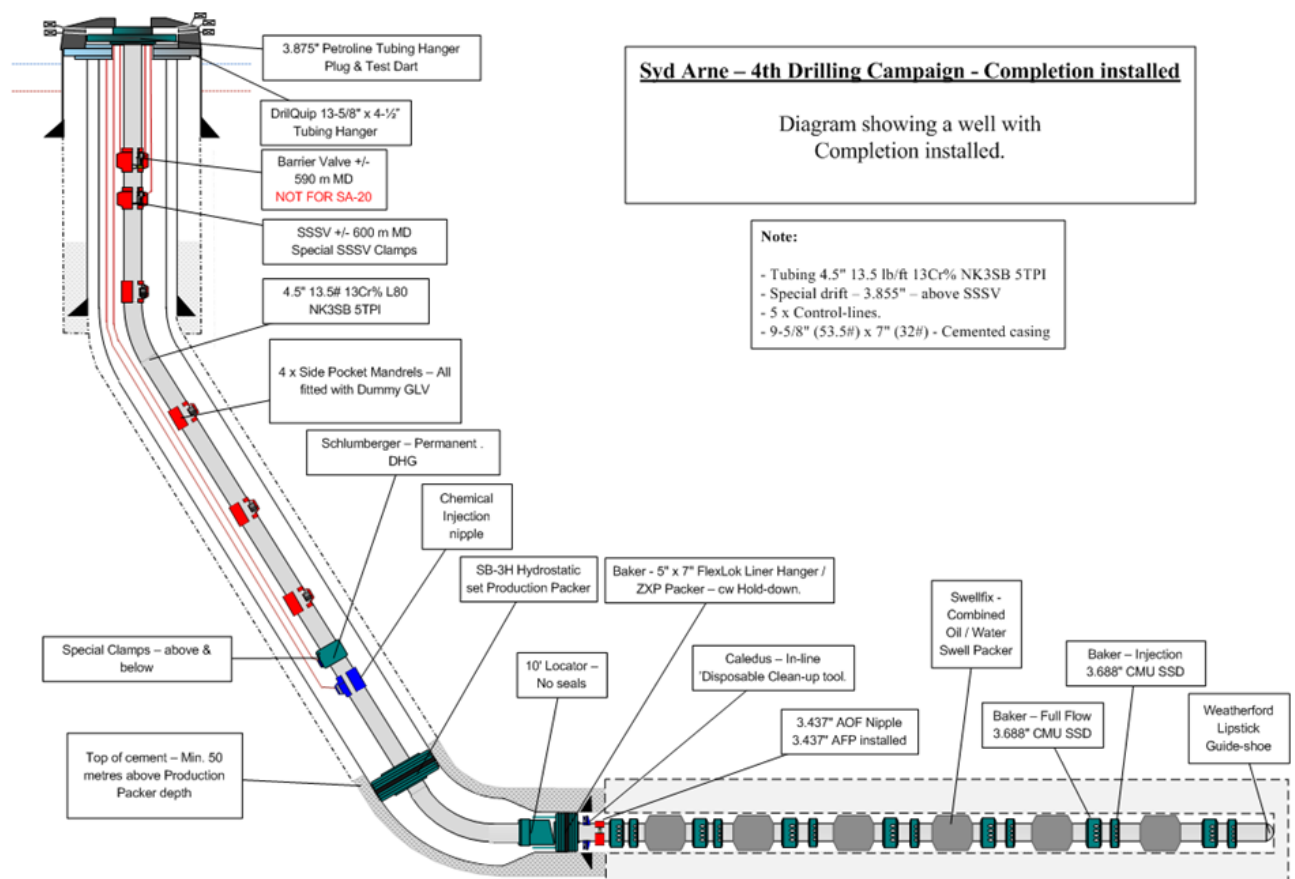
3.875" Petroline Tubing Hanger Plug & Test Dart

DrilQuip 13-5/8" x 4-½" Tubing Hanger

Barrier Valve +/- 590 m MD
NOT FOR SA-20

SSSV +/- 600 m MD Special SSSV Clamps

4.5" 13.5# 13Cr% L80 NK3SB 5TPI

4 x Side Pocket Mandrels – All fitted with Dummy GLV

Schlumberger – Permanent . DHG

Chemical Injection nipple

SB-3H Hydrostatic set Production Packer

Baker - 5" x 7" FlexLok Liner Hanger / ZXP Packer – cw Hold-down.

Special Clamps – above & below

10' Locator – No seals

Caledus – In-line 'Disposable Clean-up tool.

3.437" AOF Nipple 3.437" AFP installed

Top of cement – Min. 50 metres above Production Packer depth

Swellfix - Combined Oil / Water Swell Packer

Baker – Full Flow 3.688" CMU SSD

Baker – Injection 3.688" CMU SSD

Weatherford Lipstick Guide-shoe

Syd Arne – 4th Drilling Campaign - Completion installed

Diagram showing a well with Completion installed.

Note:

- Tubing 4.5" 13.5 lb/ft 13Cr% NK3SB 5TPI
- Special drift – 3.855" – above SSSV
- 5 x Control-lines.
- 9-5/8" (53.5#) x 7" (32#) - Cemented casing